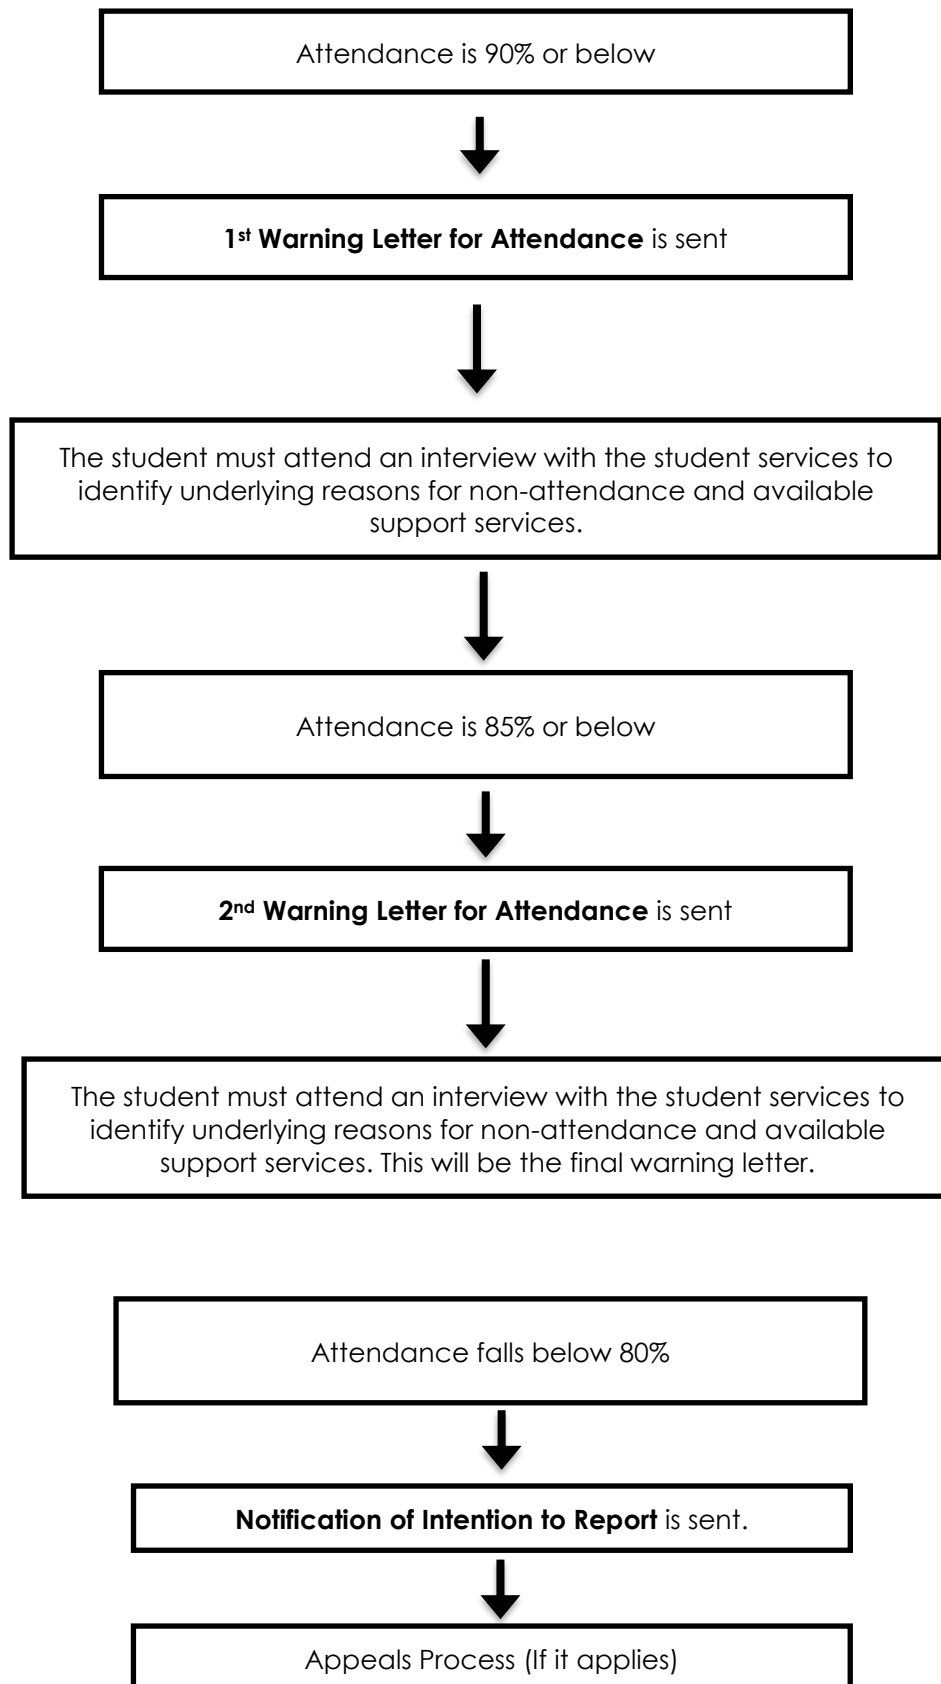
Attendance is 90% or below

1st Warning Letter for Attendance is sent

The student must attend an interview with the student services to identify underlying reasons for non-attendance and available support services.

Attendance is 85% or below

2nd Warning Letter for Attendance is sent

The student must attend an interview with the student services to identify underlying reasons for non-attendance and available support services. This will be the final warning letter.

Attendance falls below 80%

Notification of Intention to Report is sent.

Appeals Process (If it applies)